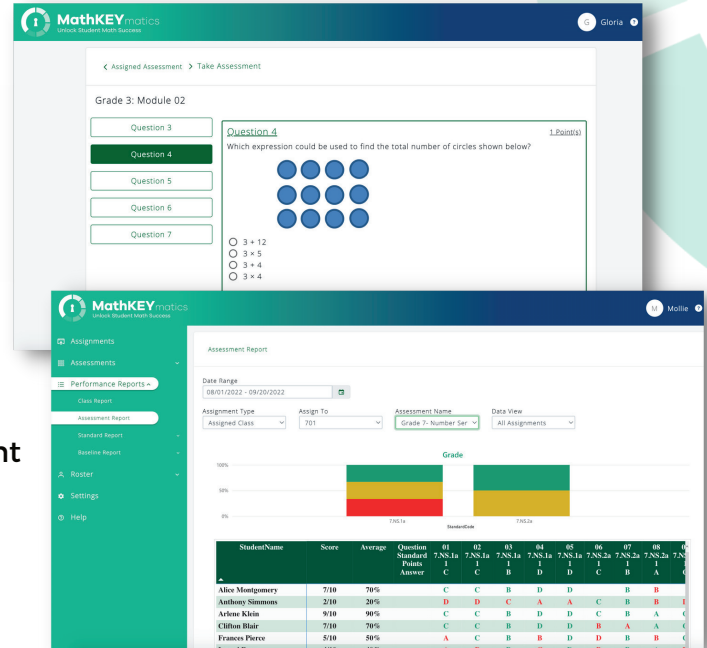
MathKEYmatics
Unlock Student Math Success

G Gloria

< Assigned Assessment > Take Assessment

Grade 3: Module 02

Question 3
Question 4
Question 5
Question 6
Question 7

Question 4
1 Point(s)
Which expression could be used to find the total number of circles shown below?

3 + 12
3 × 5
3 + 4
3 × 4

MathKEYmatics
Unlock Student Math Success

M Mollie

Assignments
Assessments
Performance Reports
Class Report
Assessment Report
Standard Report
Baseline Report
Roster
Settings
Help

Assessment Report

Date Range
08/01/2022 - 09/20/2022

Assignment Type
Assigned Class

Assign To
701

Assessment Name
Grade 7- Number Ser

Data View
All Assignments

Grade

100%
50%
0%
7.NS.1a
7.NS.2a
StandardCode

| StudentName | Score | Average | Question Standard Points Answer | 01 7.NS.1a 1 C | 02 7.NS.1a 1 C | 03 7.NS.1a 1 B | 04 7.NS.1a 1 D | 05 7.NS.1a 1 D | 06 7.NS.2a 1 C | 07 7.NS.2a 1 B | 08 7.NS.2a 1 A | 0 7.NS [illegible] |
|---|---|---|---|---|---|---|---|---|---|---|---|---|
| Alice Montgomery | 7/10 | 70% | | C | C | B | D | D | | B | B | |
| Anthony Simmons | 2/10 | 20% | | D | D | C | A | A | C | B | B | I |
| Arlene Klein | 9/10 | 90% | | C | C | B | D | D | C | B | A | ( |
| Clifton Blair | 7/10 | 70% | | C | C | B | D | D | B | A | A | ( |
| Frances Pierce | 5/10 | 50% | | A | C | B | B | D | D | B | B | ( |